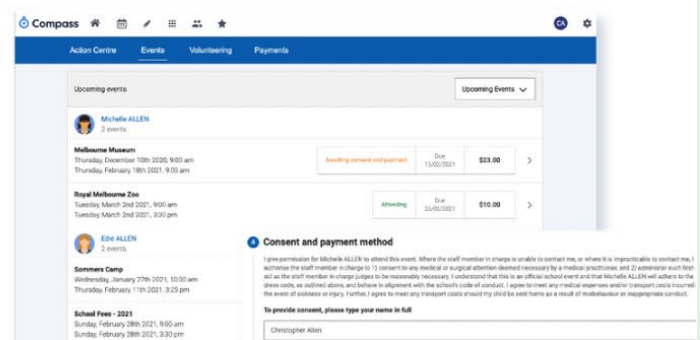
Compass

CA

Action Centre Events Volunteering Payments

Upcoming events

Upcoming Events

Michelle ALLEN
2 events

Melbourne Museum
Thursday, December 10th 2020, 9:00 am
Thursday, February 18th 2021, 3:00 pm

Awaiting consent and payment

Due 11/02/2021

$23.00

Royal Melbourne Zoo
Tuesday, March 2nd 2021, 9:00 am
Tuesday, March 2nd 2021, 3:30 pm

Attending

Due 25/02/2021

$10.00

Edie ALLEN
2 events

Sommers Camp
Wednesday, January 27th 2021, 10:00 am
Thursday, February 11th 2021, 3:25 pm

School Fees - 2021
Sunday, February 28th 2021, 9:00 am
Sunday, February 28th 2021, 3:30 pm

4 Consent and payment method

I give permission for Michelle ALLEN to attend this event. Where the staff member in charge is unable to contact me, or where it is impracticable to contact me, I authorise the staff member in charge to 1) consent to any medical or surgical attention deemed necessary by a medical practitioner, and 2) administer such first-aid as the staff member in-charge judges to be reasonably necessary. I understand that this is an official school event and that Michelle ALLEN will adhere to the dress code, as outlined above, and behave in alignment with the school's code of conduct. I agree to meet any medical expenses and/or transport costs incurred in the event of sickness or injury. Further, I agree to meet any transport costs should my child be sent home as a result of misbehaviour or inappropriate conduct.

To provide consent, please type your name in full

Christopher Allen